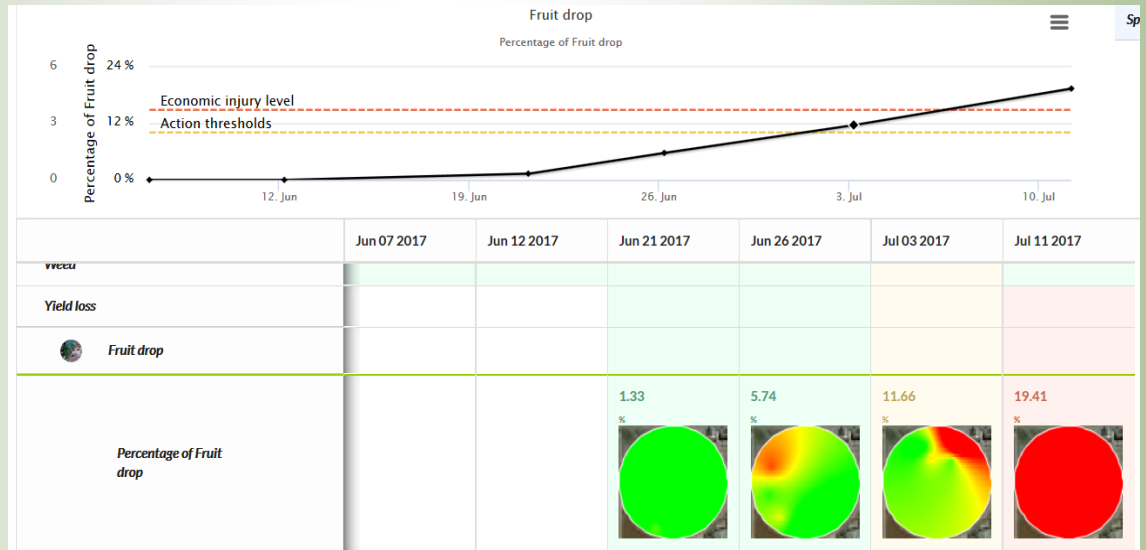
Fruit drop

Percentage of Fruit drop

Sp

Percentage of Fruit drop

6 24 %

3 12 %

0 0 %

Economic injury level

Action thresholds

12. Jun 19. Jun 26. Jun 3. Jul 10. Jul

| | Jun 07 2017 | Jun 12 2017 | Jun 21 2017 | Jun 26 2017 | Jul 03 2017 | Jul 11 2017 |
|---|---|---|---|---|---|---|
| Weed | | | | | | |
| Yield loss | | | | | | |
| Fruit drop | | | | | | |
| Percentage of Fruit drop | | | 1.33 % | 5.74 % | 11.66 % | 19.41 % |